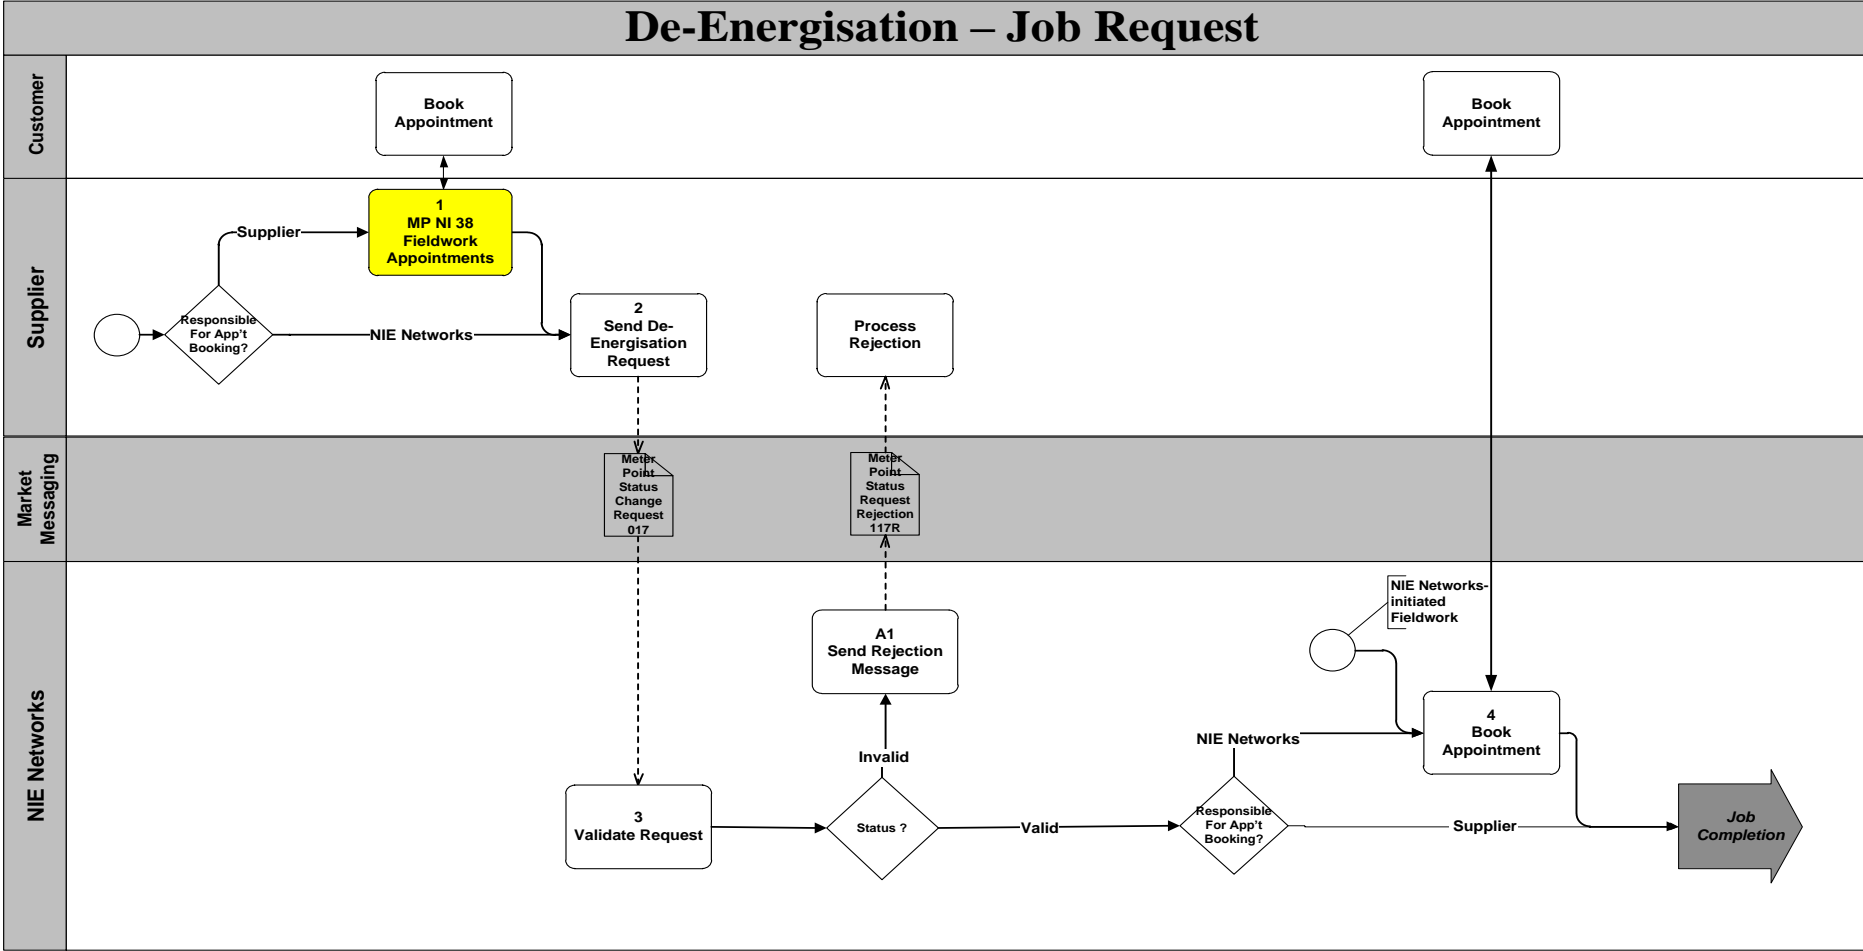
De-Energisation – Job Request

Customer

Supplier

Market Messaging

NIE Networks

Book Appointment

Book Appointment

Supplier

1
MP NI 38
Fieldwork
Appointments

Responsible For App't Booking?

NIE Networks

2
Send De-Energisation Request

Process Rejection

Meter Point Status Change Request 017

Meter Point Status Request Rejection 117R

NIE Networks-initiated Fieldwork

A1
Send Rejection Message

4
Book Appointment

NIE Networks

Invalid

3
Validate Request

Status ?

Valid

Responsible For App't Booking?

Supplier

Job Completion